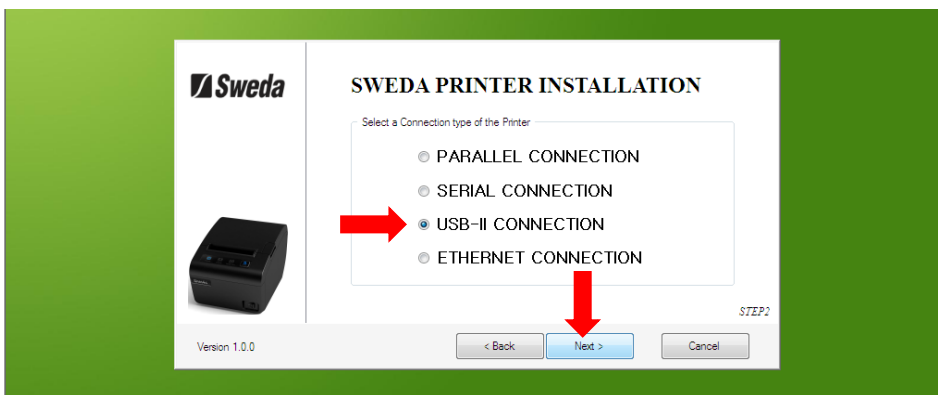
Sweda

SWEDA PRINTER INSTALLATION

Select a Connection type of the Printer

PARALLEL CONNECTION

SERIAL CONNECTION

USB-II CONNECTION

ETHERNET CONNECTION

STEP2

Version 1.0.0

< Back

Next >

Cancel